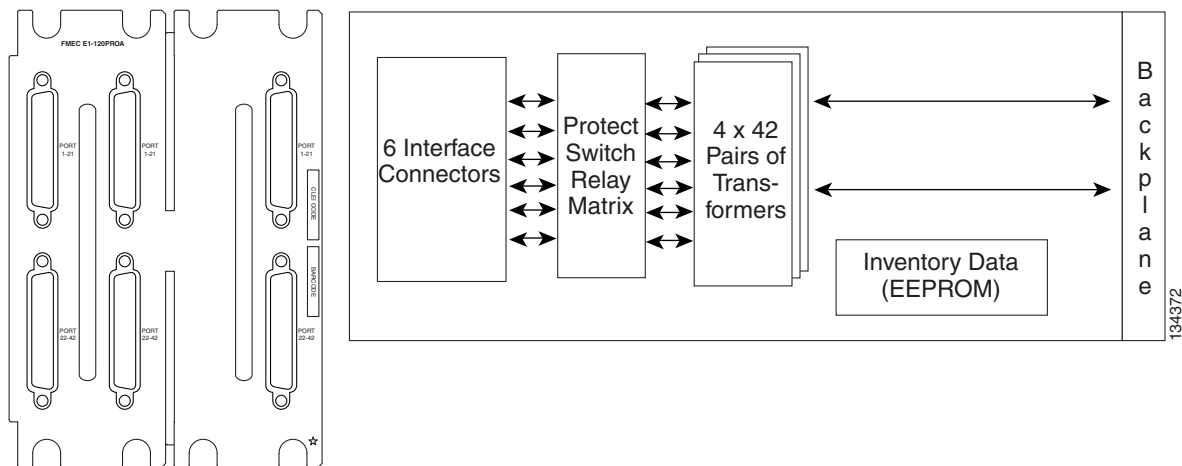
FMEC E1-120PROA

PORT 1-21

PORT 1-21

PORT 1-21

CLEI CODE

BARCODE

PORT 22-42

PORT 22-42

PORT 22-42

6 Interface Connectors

Protect Switch Relay Matrix

4 x 42 Pairs of Transformers

Inventory Data (EEPROM)

Backplane

134372